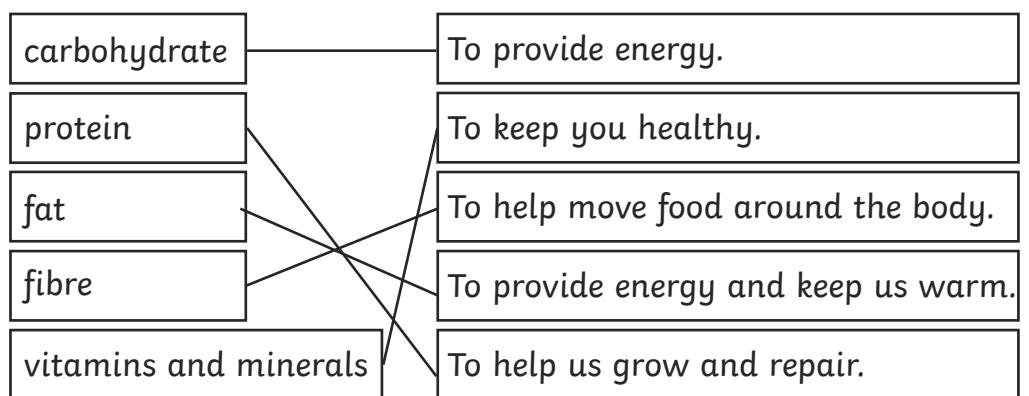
carbohydrate

protein

fat

fibre

vitamins and minerals

To provide energy.

To keep you healthy.

To help move food around the body.

To provide energy and keep us warm.

To help us grow and repair.